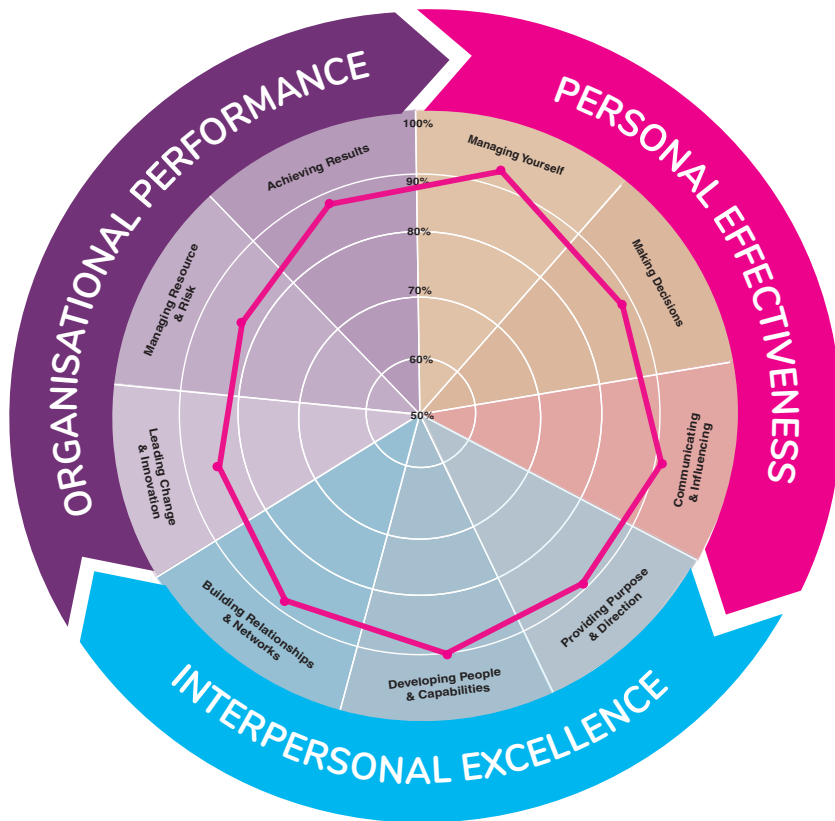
ORGANISATIONAL PERFORMANCE

PERSONAL EFFECTIVENESS

INTERPERSONAL EXCELLENCE

100%
90%
80%
70%
60%
50%

Achieving Results

Managing Yourself

Making Decisions

Communicating & Influencing

Providing Purpose & Direction

Developing People & Capabilities

Building Relationships & Networks

Leading Change & Innovation

Managing Resource & Risk